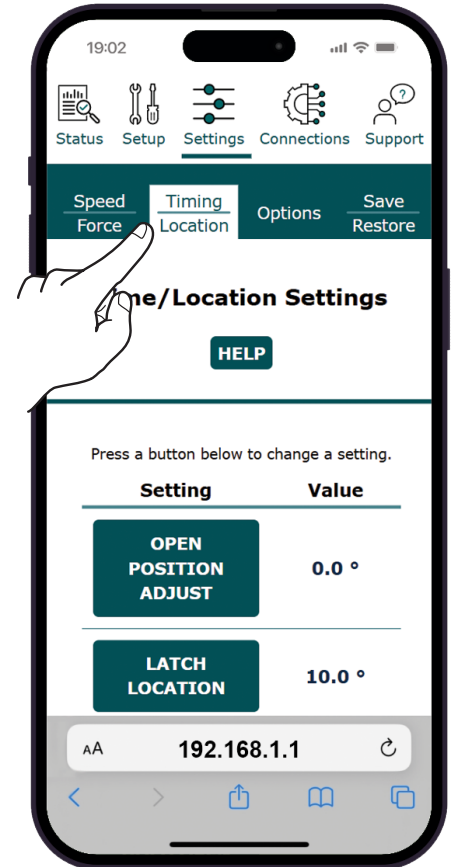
19:02

Status Setup Settings Connections Support

Speed Force
Timing Location
Options
Save Restore

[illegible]me/Location Settings

HELP

Press a button below to change a setting.

| Setting | Value |
|---|---|
| OPEN POSITION ADJUST | 0.0 ° |
| LATCH LOCATION | 10.0 ° |

AA 192.168.1.1